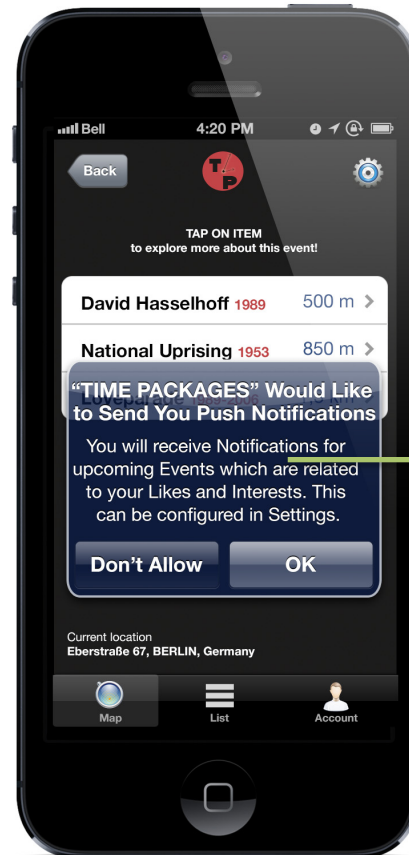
Bell 4:20 PM

Back

TP

TAP ON ITEM
to explore more about this event!

David Hasselhoff 1989 500 m >

National Uprising 1953 850 m >

Loveparade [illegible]

"TIME PACKAGES" Would Like to Send You Push Notifications

You will receive Notifications for upcoming Events which are related to your Likes and Interests. This can be configured in Settings.

Don't Allow

OK

Current location
Eberstraße 67, BERLIN, Germany

Map

List

Account